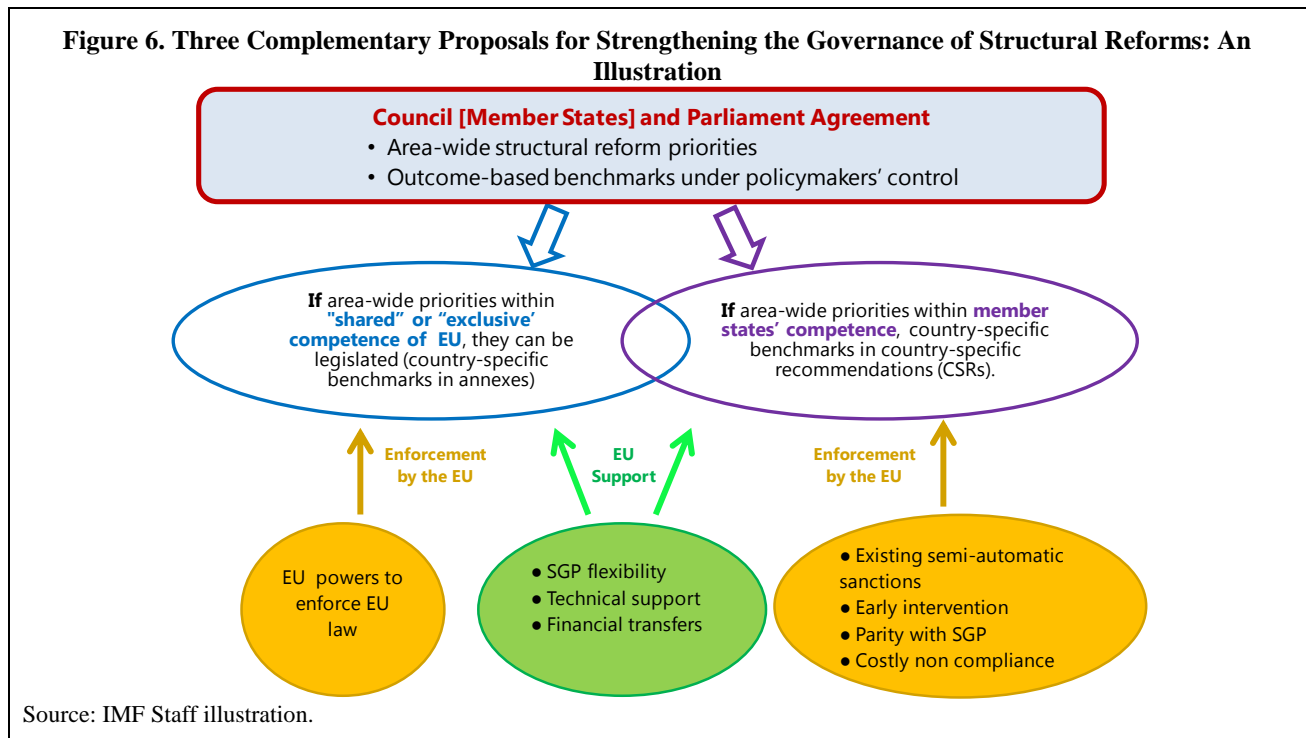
Figure 6. Three Complementary Proposals for Strengthening the Governance of Structural Reforms: An Illustration

Council [Member States] and Parliament Agreement
• Area-wide structural reform priorities
• Outcome-based benchmarks under policymakers' control

If area-wide priorities within "shared" or "exclusive' competence of EU, they can be legislated (country-specific benchmarks in annexes)

If area-wide priorities within member states' competence, country-specific benchmarks in country-specific recommendations (CSRs).

Enforcement by the EU

EU Support

Enforcement by the EU

EU powers to enforce EU law

● SGP flexibility
● Technical support
● Financial transfers

● Existing semi-automatic sanctions
● Early intervention
● Parity with SGP
● Costly non compliance

Source: IMF Staff illustration.